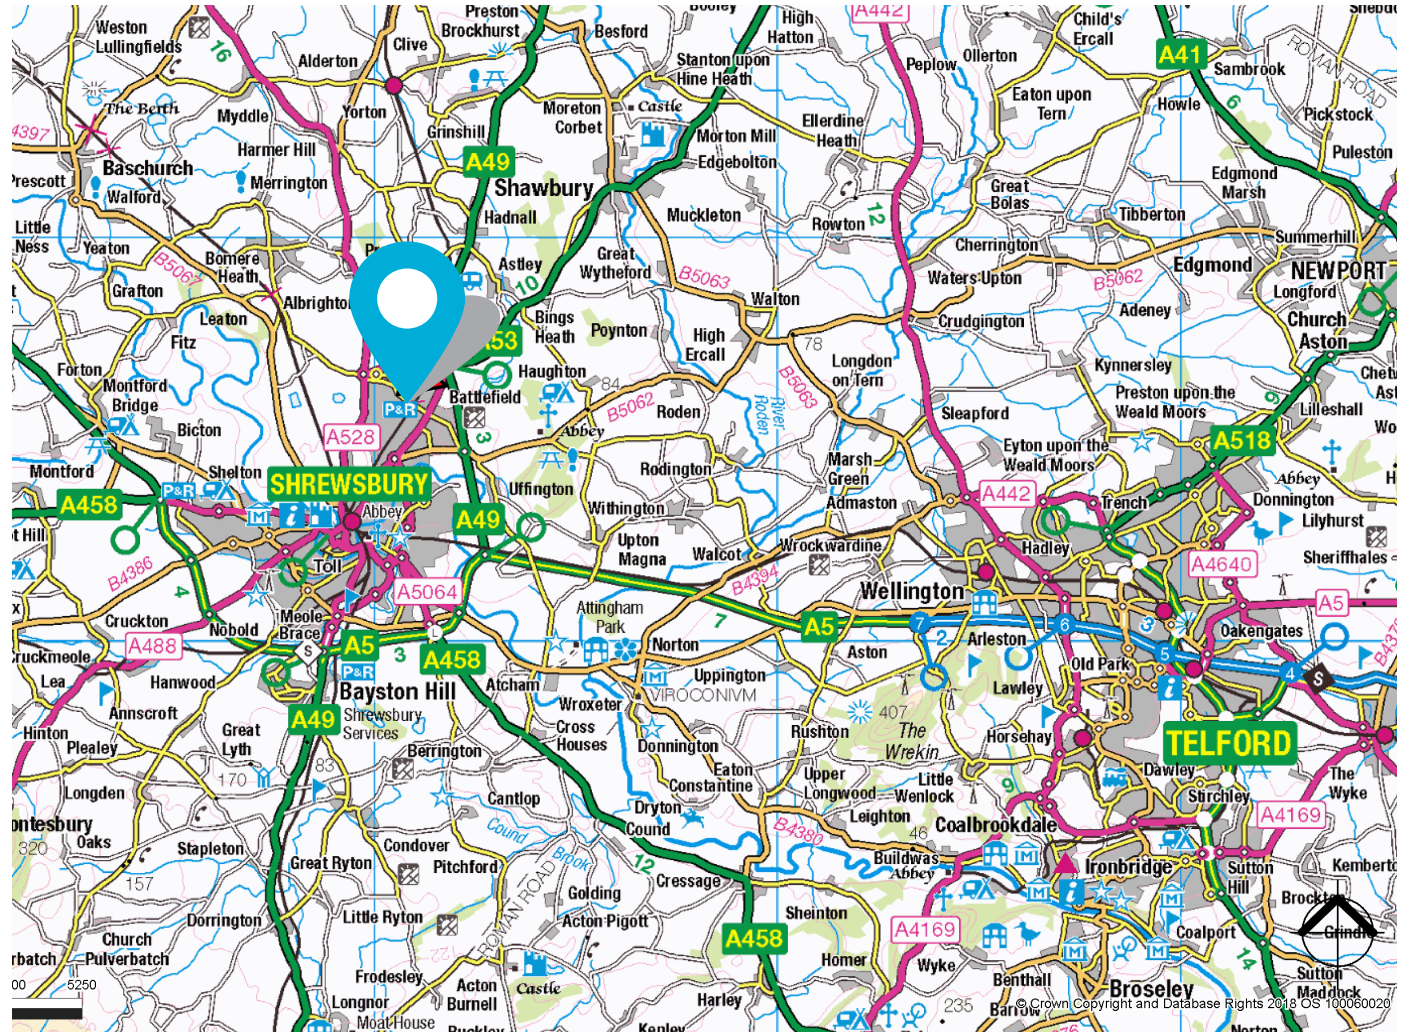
Weston Lullingfields
16
Preston Brockhurst
Booley
High Hatton
A442
Child's Ercall
Shebdon
Alderton
Clive
Besford
Stanton upon Hine Heath
Peplow
Ollerton
A41
Sambrook
ROMAN ROAD
The Berth
Myddle
Yorton
Moreton Corbet
Castle
Eaton upon Tern
Howle
6
Pickstock
4397
Harmer Hill
Grinshill
Morton Mill
Ellerdine Heath
Puleston
Baschurch
Merrington
A49
Edgebolton
Prescott
Walford
Shawbury
Great Bolas
Edgmond Marsh
Hadnall
Muckleton
Rowton
12
Tibberton
Little Ness
Yeaton
Summerhill
B5067
Bomere Heath
Astley
Great Wytheford
Cherrington
Edgmond
NEWPORT
Grafton
10
B5063
Walton
Waters Upton
B5062
Longford
Albrighton
Adeney
Church Aston
Leaton
Bings Heath
Poynton
High Ercall
Crudgington
53
Fitz
78
Longdon on Tern
Kynnersley
Chetw Ast
Forton
Haughton
Montford Bridge
84
Preston upon the Weald Moors
Lilleshall
Battlefield
B5062
Roden
Sleapford
Wo
P&R
River Roden
B5063
Bicton
A528
3
Abbey
Eyton upon the Weald Moors
A518
Marsh Green
Rodington
Abbey
Montford
Shelton
SHREWSBURY
Uffington
Admaston
Donnington
H
A458
P&R
Abbey
Withington
A442
Trench
Lilyhurst
A49
Upton Magna
Hadley
Sheriffhales
t Hill
Walcot
Wrockwardine
A4640
B4386
Toll
B4394
Wellington
4
A5064
Attingham Park
7
A5
Cruckton
Meole Brace
Nobold
Norton
A5
7
2
Arleston
6
3
Oakengates
A488
A5
3
A458
Aston
Uppington
Old Park
5
4
ruckmeole
S
Lea
P&R
VIROCONIVM
B4379
Hanwood
Bayston Hill
Atcham
407
Lawley
Shrewsbury Services
Wroxeter
Annscroft
A49
Cross Houses
Rushton
The Wrekin
Horsehay
TELFORD
Great Lyth
Hinton
Donnington
Pleaey
Berrington
Eaton Constantine
Upper Longwood
Dawley
The Wyke
83
170
Little Wenlock
Stirchley
Longden
Cantlop
Dryton
Leighton
A4169
ontesbury
Cound
Cound
Coalbrookdale
Oaks
46
Stapleton
Condover
Brook
Buildwas Abbey
Ironbridge
320
12
Kemberto
Great Ryton
Pitchford
Sutton Hill
Cressage
157
ROMAN ROAD
Golding
Brockton
Dorrington
Sheinton
Little Ryton
Acton Pigott
Grindle
Church Pulverbatch
A4169
Coalport
A458
rbatch
Homer
Wyke
14
Sutton Maddock
Frodesley
Benthall
00
5250
Acton Burnell
Castle
Harley
235
Broseley
Longnor
Barrow
Moat House
Buckley
Kenley
Norton
© Crown Copyright and Database Rights 2018 OS 100060020